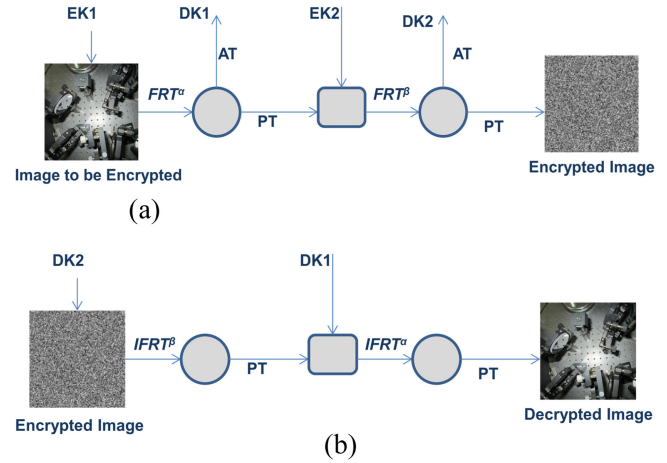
EK1

DK1

EK2

DK2

AT

AT

$FRT^{\alpha}$

PT

$FRT^{\beta}$

PT

Image to be Encrypted

Encrypted Image

(a)

DK2

DK1

$IFRT^{\beta}$

PT

$IFRT^{\alpha}$

PT

Encrypted Image

Decrypted Image

(b)